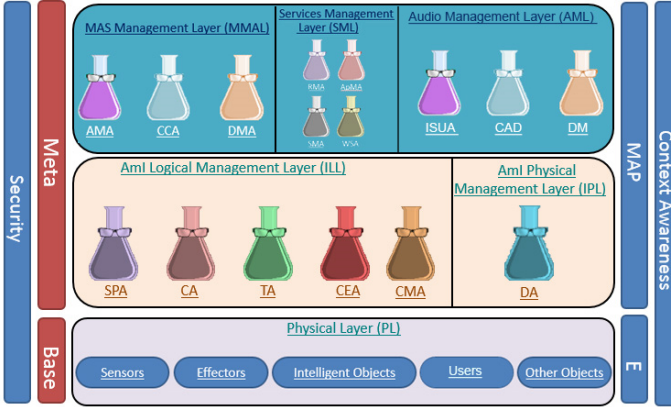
Security

Meta

Base

MAS Management Layer (MMAL)

AMA

CCA

DMA

Services Management Layer (SML)

RMA

AdMA

SMA

WSA

Audio Management Layer (AML)

ISUA

CAD

DM

AmI Logical Management Layer (ILL)

SPA

CA

TA

CEA

CMA

AmI Physical Management Layer (IPL)

DA

Physical Layer (PL)

Sensors

Effectors

Intelligent Objects

Users

Other Objects

MAP

E

Context Awareness